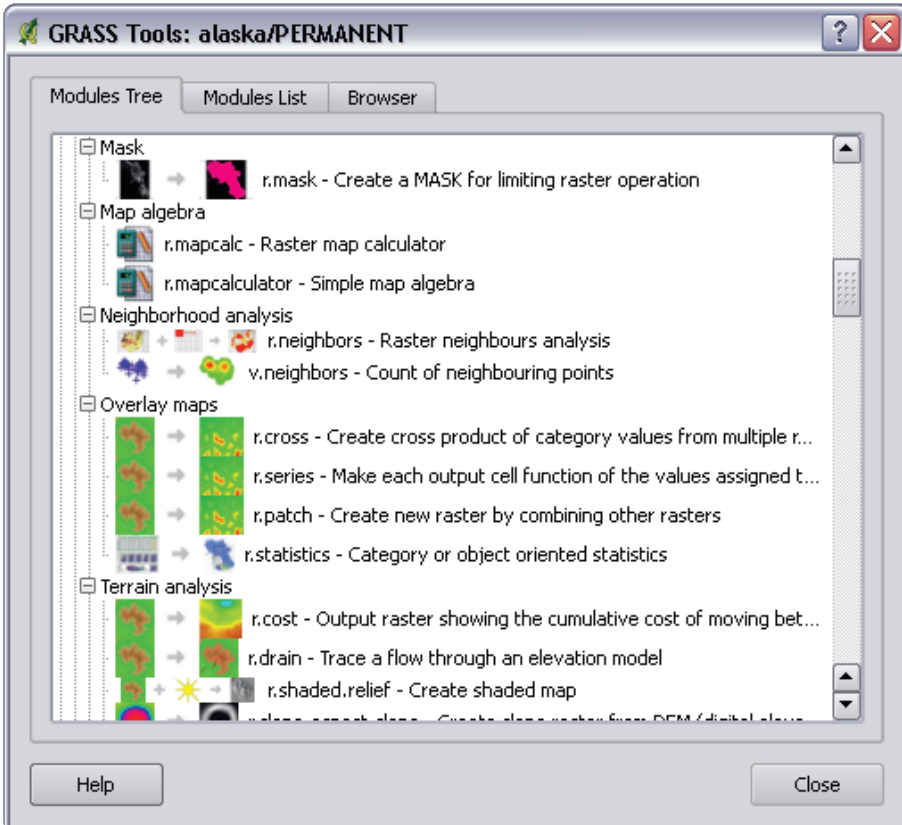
GRASS Tools: alaska/PERMANENT

Modules Tree
Modules List
Browser

Mask
r.mask - Create a MASK for limiting raster operation
Map algebra
r.mapcalc - Raster map calculator
r.mapcalculator - Simple map algebra
Neighborhood analysis
r.neighbors - Raster neighbours analysis
v.neighbors - Count of neighbouring points
Overlay maps
r.cross - Create cross product of category values from multiple r...
r.series - Make each output cell function of the values assigned t...
r.patch - Create new raster by combining other rasters
r.statistics - Category or object oriented statistics
Terrain analysis
r.cost - Output raster showing the cumulative cost of moving bet...
r.drain - Trace a flow through an elevation model
r.shaded.relief - Create shaded map
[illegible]

Help
Close